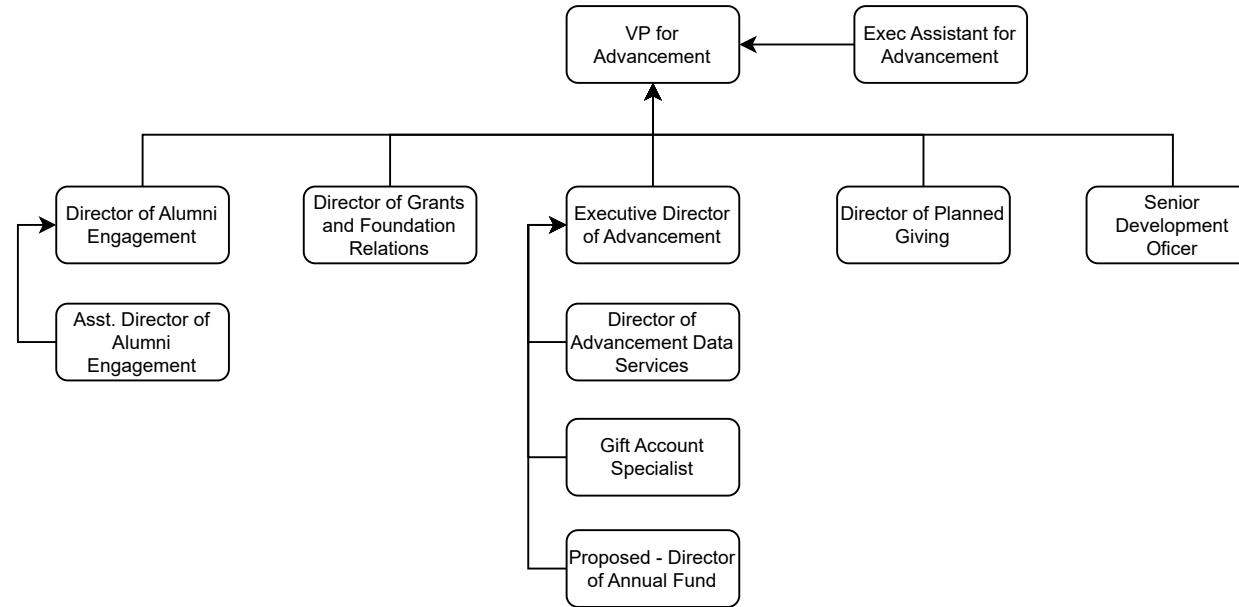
VP for Advancement

Exec Assistant for Advancement

Director of Alumni Engagement

Director of Grants and Foundation Relations

Executive Director of Advancement

Director of Planned Giving

Senior Development Oficer

Asst. Director of Alumni Engagement

Director of Advancement Data Services

Gift Account Specialist

Proposed - Director of Annual Fund